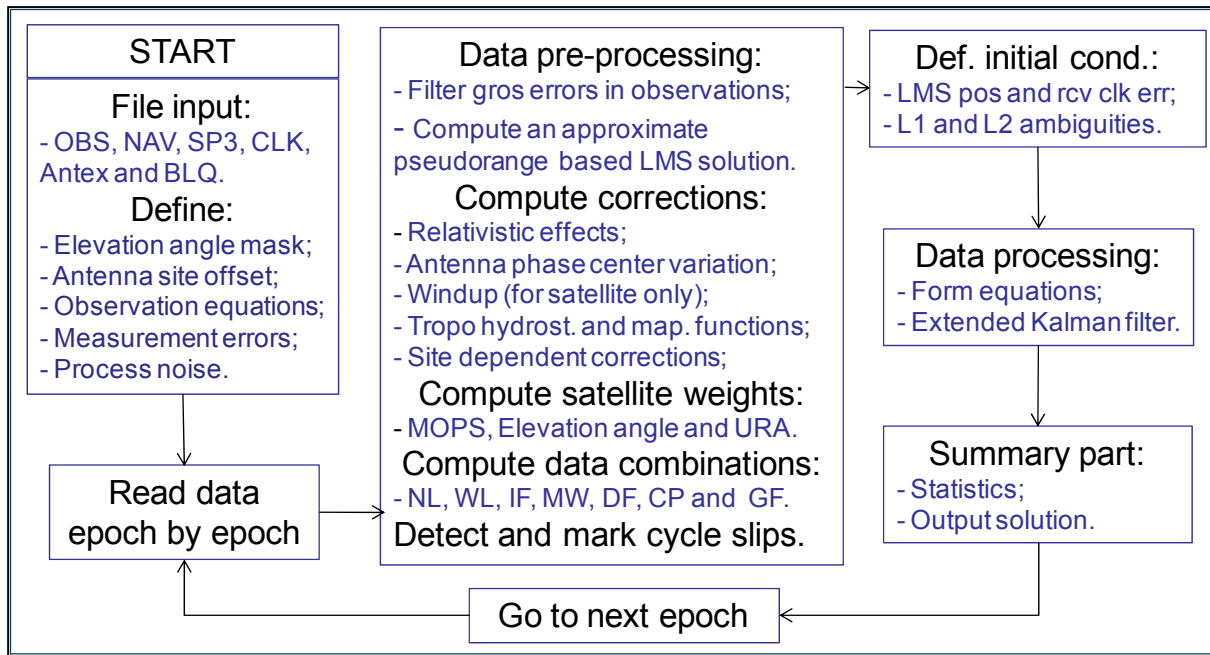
START

File input:
- OBS, NAV, SP3, CLK, Antex and BLQ.
Define:
- Elevation angle mask;
- Antenna site offset;
- Observation equations;
- Measurement errors;
- Process noise.

Read data epoch by epoch

Data pre-processing:
- Filter gros errors in observations;
- Compute an approximate pseudorange based LMS solution.
Compute corrections:
- Relativistic effects;
- Antenna phase center variation;
- Windup (for satellite only);
- Tropo hydrost. and map. functions;
- Site dependent corrections;
Compute satellite weights:
- MOPS, Elevation angle and URA.
Compute data combinations:
- NL, WL, IF, MW, DF, CP and GF.
Detect and mark cycle slips.

Def. initial cond.:
- LMS pos and rcv clk err;
- L1 and L2 ambiguities.

Data processing:
- Form equations;
- Extended Kalman filter.

Summary part:
- Statistics;
- Output solution.

Go to next epoch